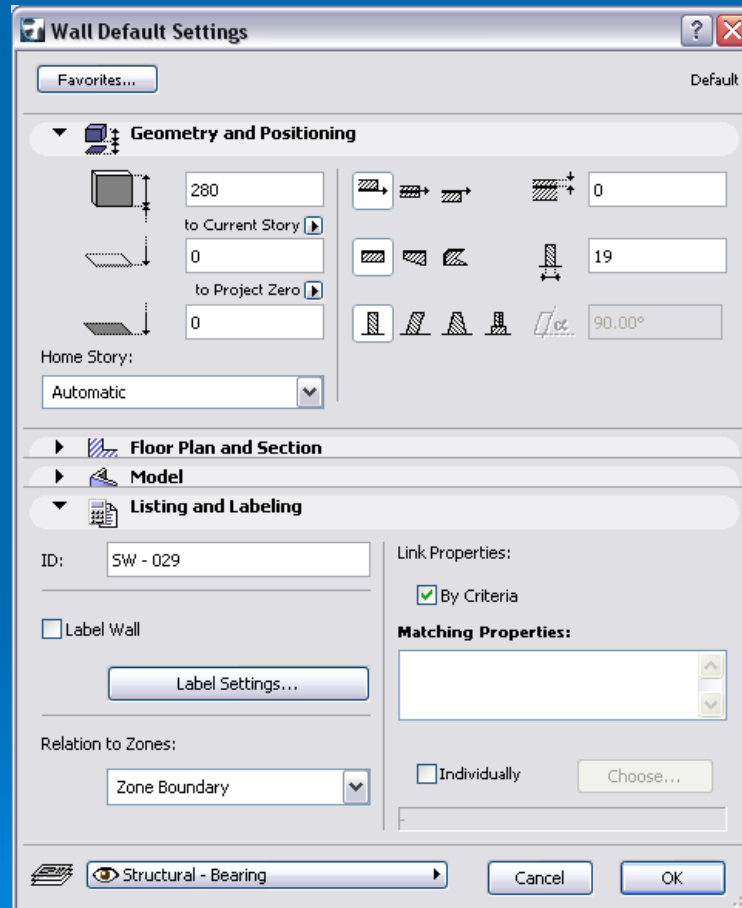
Wall Default Settings

Favorites...

Default

Geometry and Positioning

280

to Current Story

0

to Project Zero

0

Home Story:

Automatic

0

19

90.00°

Floor Plan and Section

Model

Listing and Labeling

ID: SW - 029

Label Wall

Label Settings...

Relation to Zones:

Zone Boundary

Link Properties:

By Criteria

Matching Properties:

Individually

Choose...

Structural - Bearing

Cancel

OK